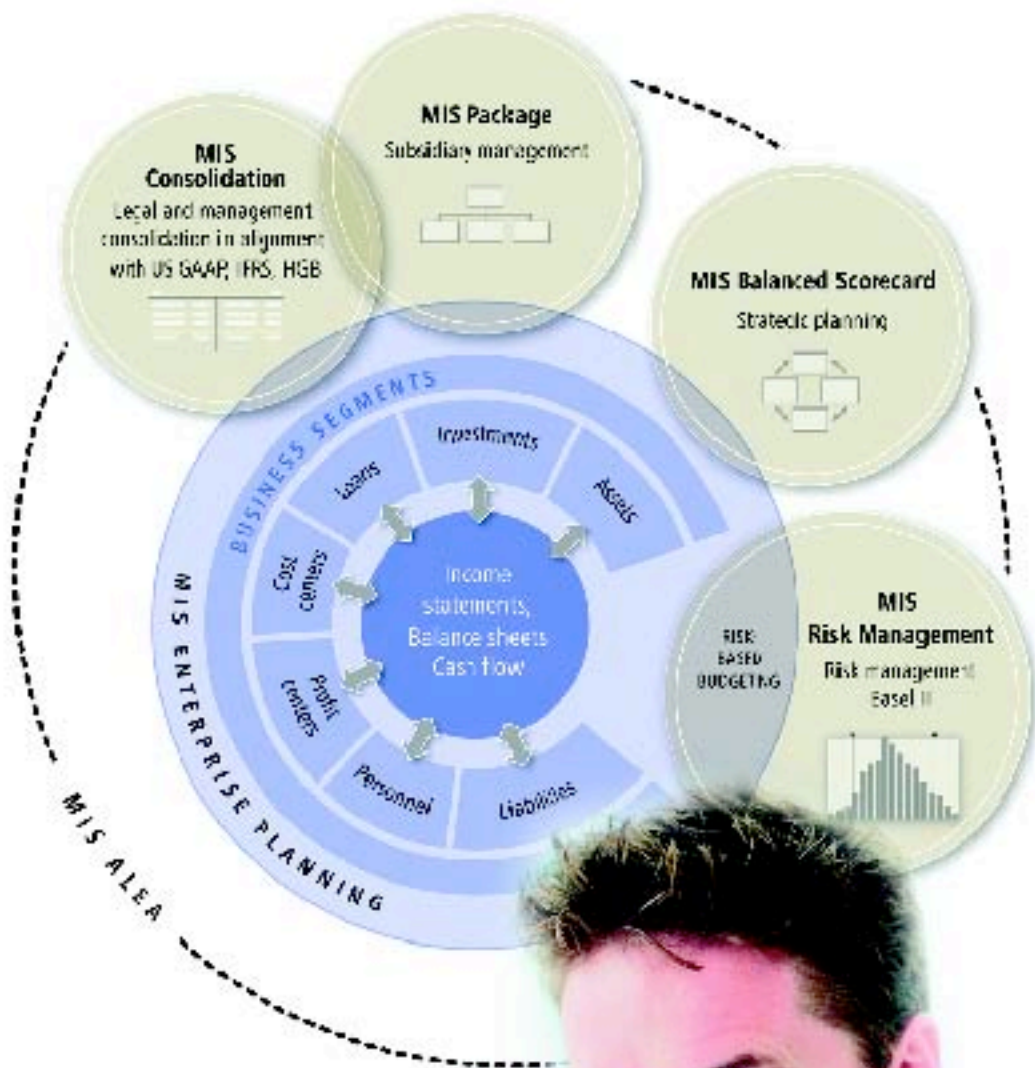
MIS Consolidation
Legal and management consolidation in alignment with US GAAP, IFRS, HGB

MIS Package
Subsidiary management

MIS Balanced Scorecard
Strategic planning

BUSINESS SEGMENTS

Investments

Loans

Assets

Cost centers

Income statements, Balance sheets Cash flow

Profit centers

Personnel

Liabilities

RISK BASED BUDGETING

MIS Risk Management
Risk management Basel II

MIS ENTERPRISE PLANNING

MIS ALEA